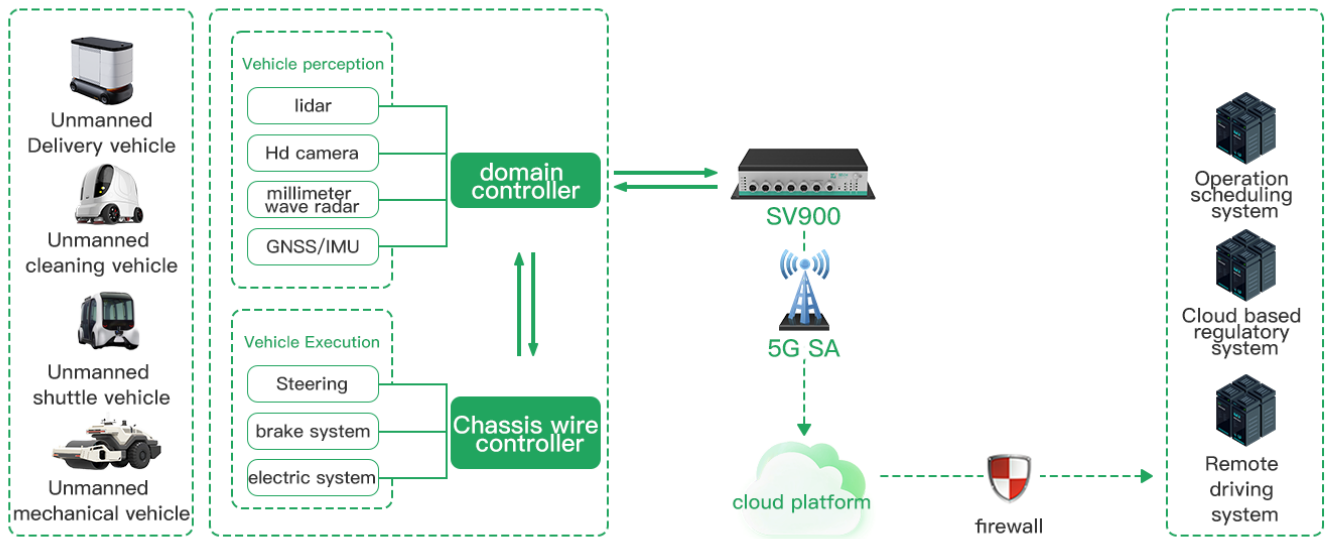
Unmanned Delivery vehicle

Unmanned cleaning vehicle

Unmanned shuttle vehicle

Unmanned mechanical vehicle

Vehicle perception

lidar

Hd camera

millimeter wave radar

GNSS/IMU

domain controller

Vehicle Execution

Steering

brake system

electric system

Chassis wire controller

SV900

5G SA

cloud platform

firewall

Operation scheduling system

Cloud based regulatory system

Remote driving system